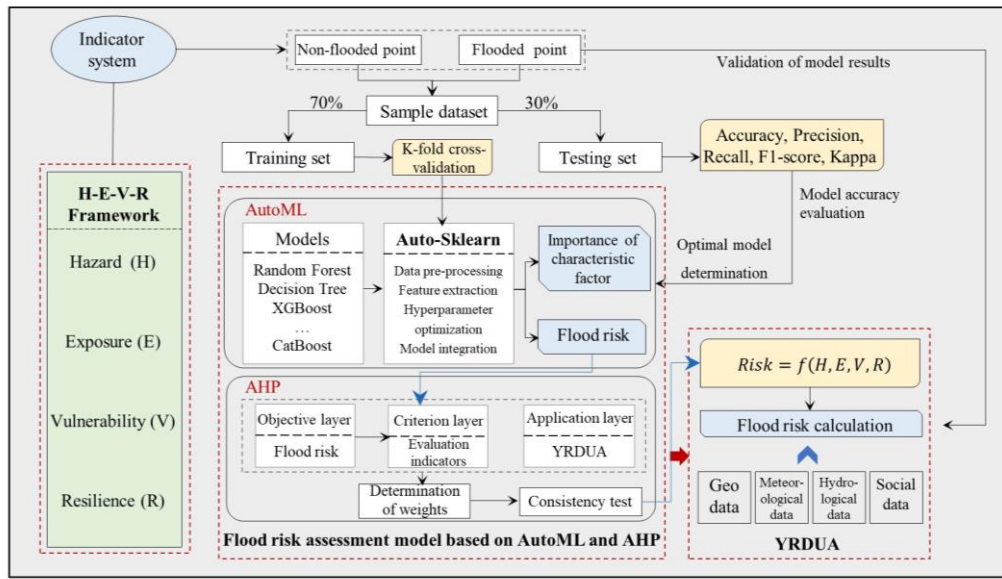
Indicator system

Non-flooded point

Flooded point

Validation of model results

70%

Sample dataset

30%

Training set

K-fold cross-validation

Testing set

Accuracy, Precision, Recall, F1-score, Kappa

Model accuracy evaluation

H-E-V-R Framework

Hazard (H)

Exposure (E)

Vulnerability (V)

Resilience (R)

AutoML

Models

Random Forest
Decision Tree
XGBoost
…
CatBoost

Auto-Sklearn

Data pre-processing
Feature extraction
Hyperparameter optimization
Model integration

Importance of characteristic factor

Optimal model determination

Flood risk

AHP

Objective layer

Flood risk

Criterion layer

Evaluation indicators

Application layer

YRDUA

Determination of weights

Consistency test

$Risk = f(H, E, V, R)$

Flood risk calculation

Geo data

Meteorological data

Hydrological data

Social data

YRDUA

Flood risk assessment model based on AutoML and AHP